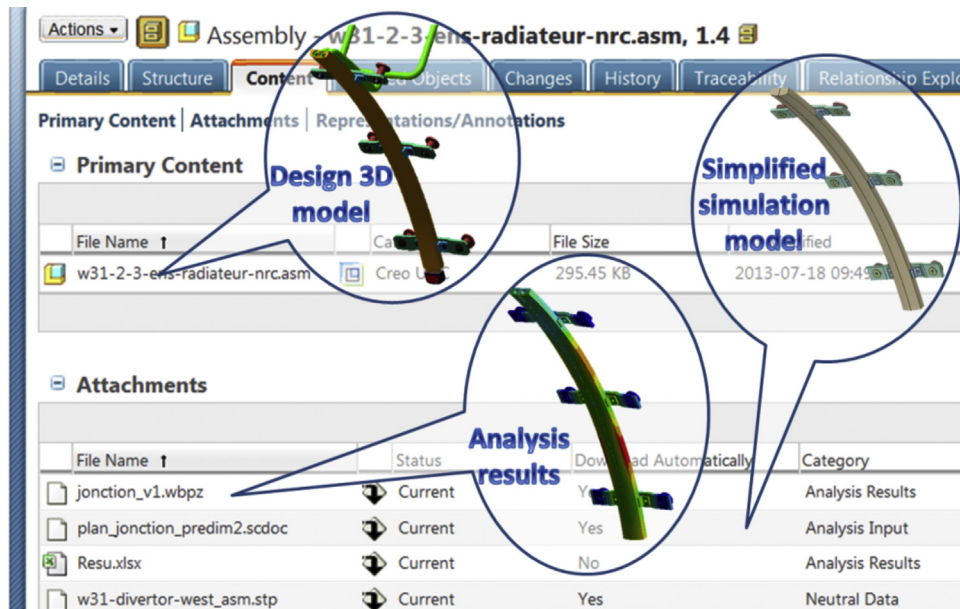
Actions ▾ Assembly - w31-2-3-ens-radiateur-nrc.asm, 1.4

Details | Structure | Content | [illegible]ed Objects | Changes | History | Traceability | Relationship Explo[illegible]

Primary Content | Attachments | Repre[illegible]tations/Annotations

Primary Content

Design 3D model

Simplified simulation model

| File Name ↑ | Ca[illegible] | File Size | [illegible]ified |
|---|---|---|---|
| w31-2-3-ens-radiateur-nrc.asm | Creo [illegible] | 295.45 KB | 2013-07-18 09:4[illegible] |

Attachments

Analysis results

| File Name ↑ | Status | Dow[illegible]d Automatically | Category |
|---|---|---|---|
| jonction_v1.wbpz | Current | Y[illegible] | Analysis Results |
| plan_jonction_predim2.scdoc | Current | Yes | Analysis Input |
| Resu.xlsx | Current | No | Analysis Results |
| w31-divertor-west_asm.stp | Current | Yes | Neutral Data |